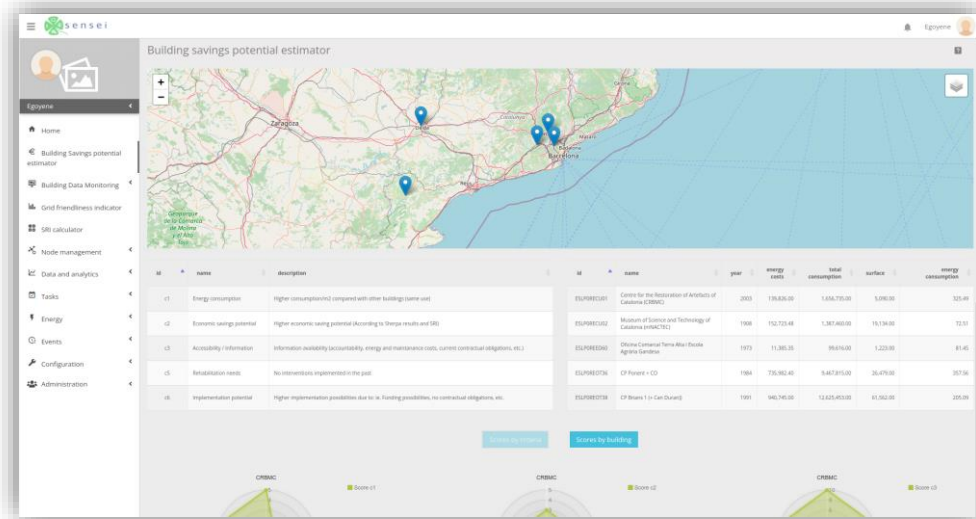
sensei

Egoyene

Building savings potential estimator

Egoyene

Home

Building Savings potential estimator

Building Data Monitoring

Grid friendliness indicator

SRI calculator

Node management

Data and analytics

Tasks

Energy

Events

Configuration

Administration

Zaragoza

Barcelona

| id | name | description |
|---|---|---|
| c1 | Energy consumption | Higher consumption/m2 compared with other buildings (same use). |
| c2 | Economic savings potential | Higher economic saving potential (According to Sherpa results and SRI) |
| c3 | Accessibility / information | Information availability (accountability, energy and maintenance costs, current contractual obligations, etc.) |
| c5 | Rehabilitation needs | No interventions implemented in the past |
| c6 | Implementation potential | Higher implementation possibilities due to: ie. Funding possibilities, no contractual obligations, etc. |

| id | name | year | energy costs | total consumption | surface | energy consumption |
|---|---|---|---|---|---|---|
| ESUP0RECU01 | Centre for the Restoration of Artefacts of Catalonia (CRBMC) | 2003 | 139,826.00 | 1,656,735.00 | 5,090.00 | 325.49 |
| ESUP0RECU02 | Museum of Science and Technology of Catalonia (mNACTEC) | 1908 | 152,723.48 | 1,387,460.00 | 19,134.00 | 72.51 |
| ESUP0REED43 | Oficina Comarcal Terra Alta i Escola Agrària Gandesa | 1973 | 11,385.35 | 99,616.00 | 1,223.00 | 81.45 |
| ESUP0REDT36 | CP Ponent + CO | 1984 | 735,962.40 | 9,467,815.00 | 26,479.00 | 357.56 |
| ESUP0REDT39 | CP Brians 1 (+ Can Duran) | 1991 | 940,745.00 | 12,625,453.00 | 61,562.00 | 205.09 |

Scores by criteria

Scores by building

CRBMC

Score c1

CRBMC

Score c2

CRBMC

Score c3